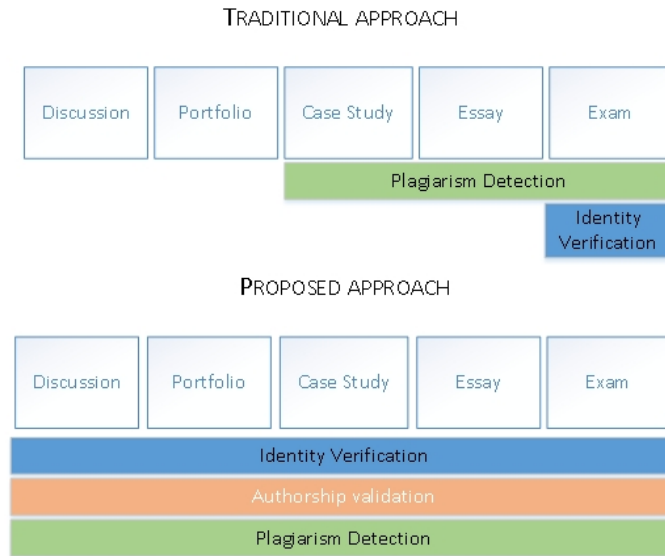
TRADITIONAL APPROACH

Discussion

Portfolio

Case Study

Essay

Exam

Plagiarism Detection

Identity Verification

PROPOSED APPROACH

Discussion

Portfolio

Case Study

Essay

Exam

Identity Verification

Authorship validation

Plagiarism Detection